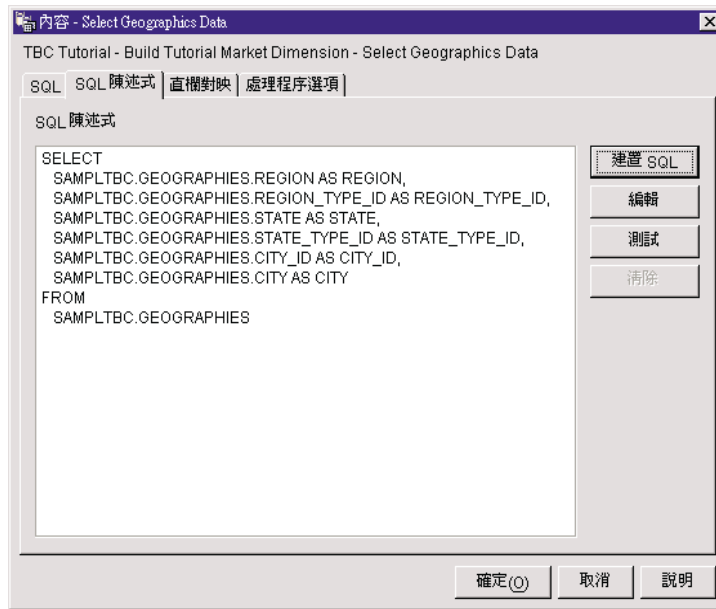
內容 - Select Geographics Data

TBC Tutorial - Build Tutorial Market Dimension - Select Geographics Data

SQL | SQL 陳述式 | 直欄對映 | 處理程序選項

SQL 陳述式

SELECT
SAMPLTBC.GEOGRAPHIES.REGION AS REGION,
SAMPLTBC.GEOGRAPHIES.REGION_TYPE_ID AS REGION_TYPE_ID,
SAMPLTBC.GEOGRAPHIES.STATE AS STATE,
SAMPLTBC.GEOGRAPHIES.STATE_TYPE_ID AS STATE_TYPE_ID,
SAMPLTBC.GEOGRAPHIES.CITY_ID AS CITY_ID,
SAMPLTBC.GEOGRAPHIES.CITY AS CITY
FROM
SAMPLTBC.GEOGRAPHIES

建置 SQL
編輯
測試
清除

確定(O) 取消 說明